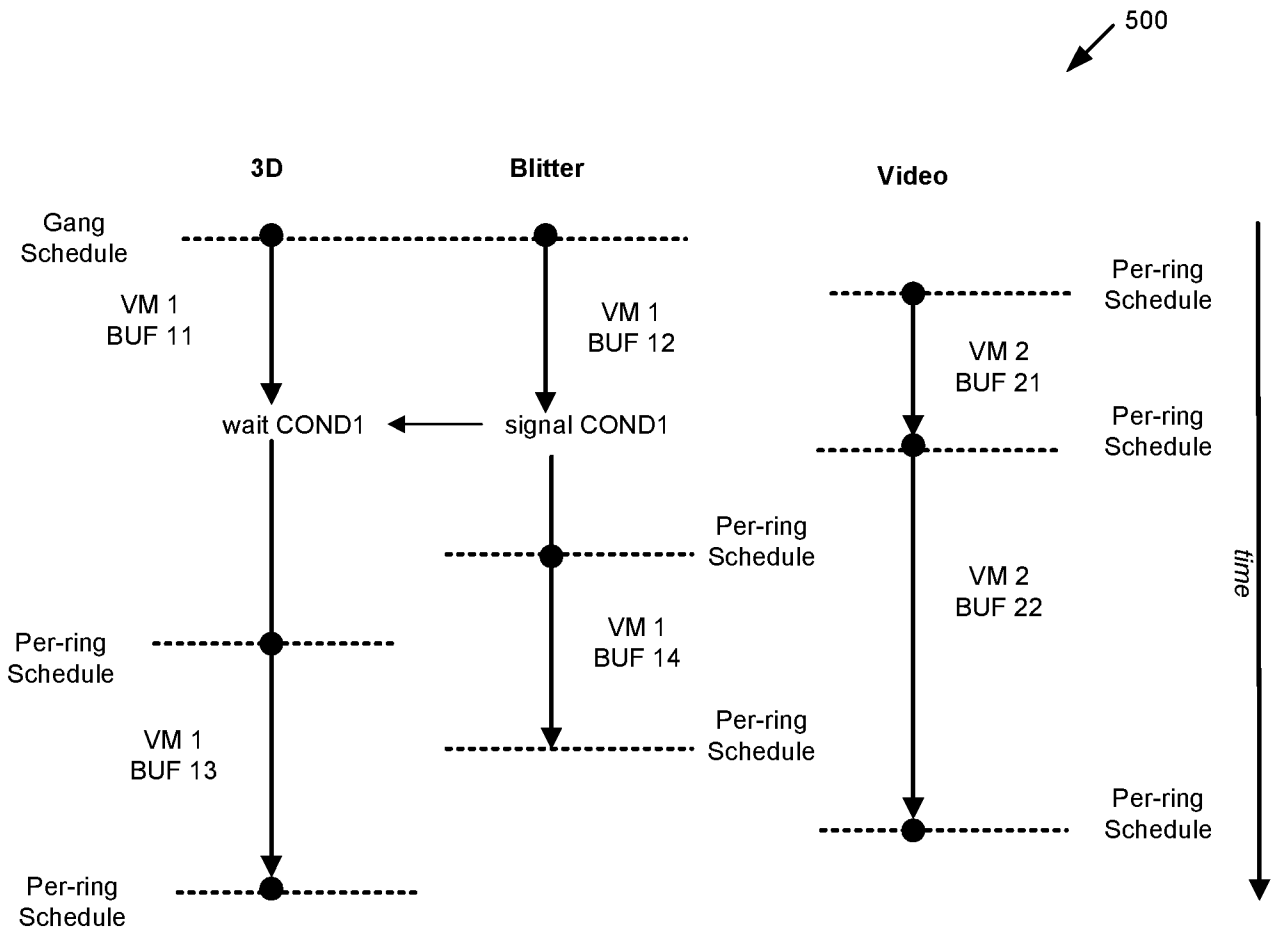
500

3D

Blitter

Video

Gang Schedule

VM 1
BUF 11

VM 1
BUF 12

Per-ring Schedule

VM 2
BUF 21

wait COND1

signal COND1

Per-ring Schedule

Per-ring Schedule

VM 2
BUF 22

time

Per-ring Schedule

VM 1
BUF 14

VM 1
BUF 13

Per-ring Schedule

Per-ring Schedule

Per-ring Schedule